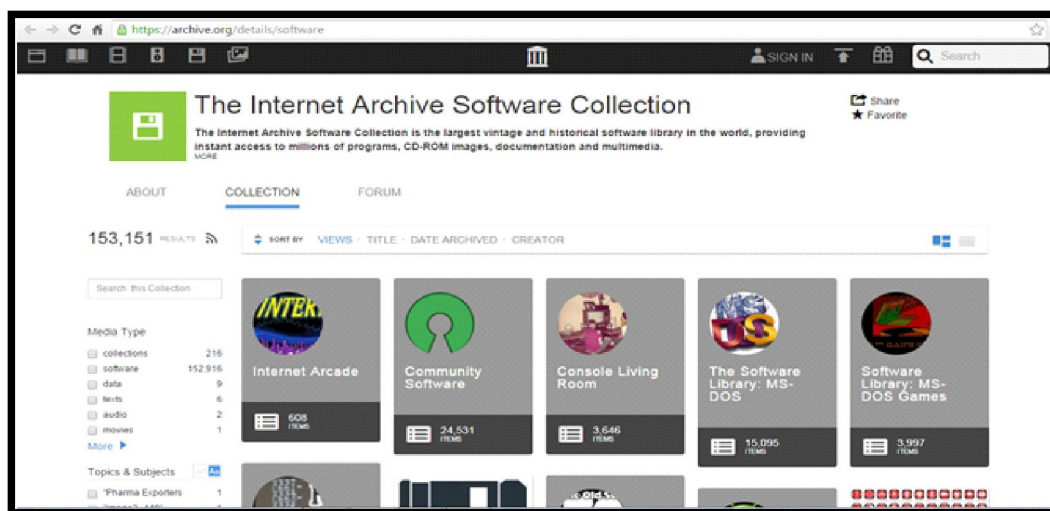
https://archive.org/details/software

SIGN IN

Search

The Internet Archive Software Collection

Share
Favorite

The Internet Archive Software Collection is the largest vintage and historical software library in the world, providing instant access to millions of programs, CD-ROM images, documentation and multimedia.
MORE

ABOUT COLLECTION FORUM

153,151 RESULTS

SORT BY VIEWS · TITLE · DATE ARCHIVED · CREATOR

Search this Collection

Media Type

| collections | 216 |
|---|---|
| software | 152,916 |
| data | 9 |
| texts | 6 |
| audio | 2 |
| movies | 1 |

More

Topics & Subjects

"Pharma Exporters 1

Internet Arcade
608 ITEMS

Community Software
24,531 ITEMS

Console Living Room
3,646 ITEMS

The Software Library: MS-DOS
15,095 ITEMS

Software Library: MS-DOS Games
3,997 ITEMS